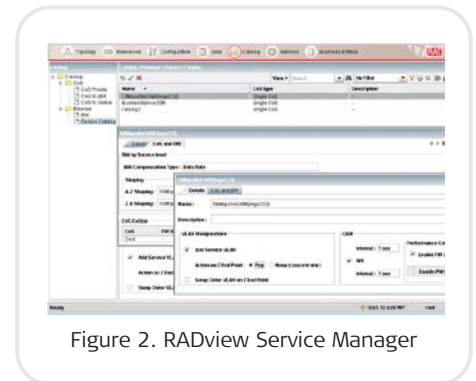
Topology | Resources | Configuration | Jobs | Catalog | Services | Business Entities

RAD

View | No Filter

Name | CoS Type | Description

Single CoS

Single CoS

Single CoS

Details | CoS and BW

BW Compensation Type: Data Rate

Shaping

Details | CoS and BW

Name:

Description:

VLAN Manipulations

Add Service VLAN

Action on Z End Point: Pop

Swap Outer VLAN on Z End Point

CoS

Interval: 1 sec

Performance

Enable PM

Enable PM

Add Service VL

Action on Z End

Swap Outer VL

Ready

Figure 2. RADview Service Manager